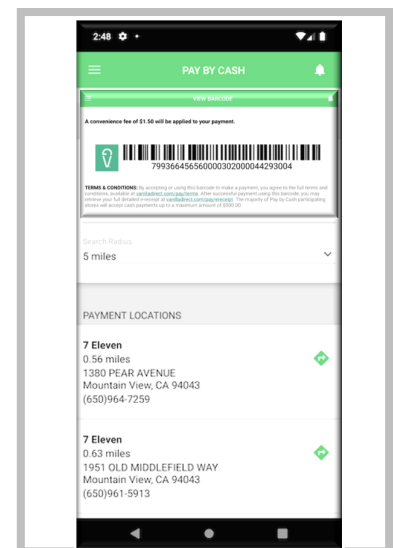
2:48

PAY BY CASH

VIEW BARCODE

A convenience fee of $1.50 will be applied to your payment.

7993664565600003020000044293004

TERMS & CONDITIONS: By accepting or using this barcode to make a payment, you agree to the full terms and conditions, available at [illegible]. After successful payment using this barcode, you may retrieve your full detailed e-receipt at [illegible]. The majority of Pay by Cash participating stores will accept cash payments up to a maximum amount of $500.00.

Search Radius
5 miles

PAYMENT LOCATIONS

7 Eleven
0.56 miles
1380 PEAR AVENUE
Mountain View, CA 94043
(650)964-7259

7 Eleven
0.63 miles
1951 OLD MIDDLEFIELD WAY
Mountain View, CA 94043
(650)961-5913